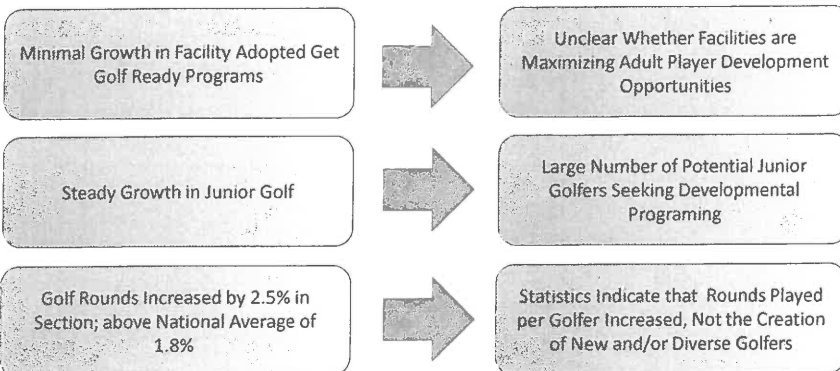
Minimal Growth in Facility Adopted Get Golf Ready Programs

Unclear Whether Facilities are Maximizing Adult Player Development Opportunities

Steady Growth in Junior Golf

Large Number of Potential Junior Golfers Seeking Developmental Programing

Golf Rounds Increased by 2.5% in Section; above National Average of 1.8%

Statistics Indicate that Rounds Played per Golfer Increased, Not the Creation of New and/or Diverse Golfers